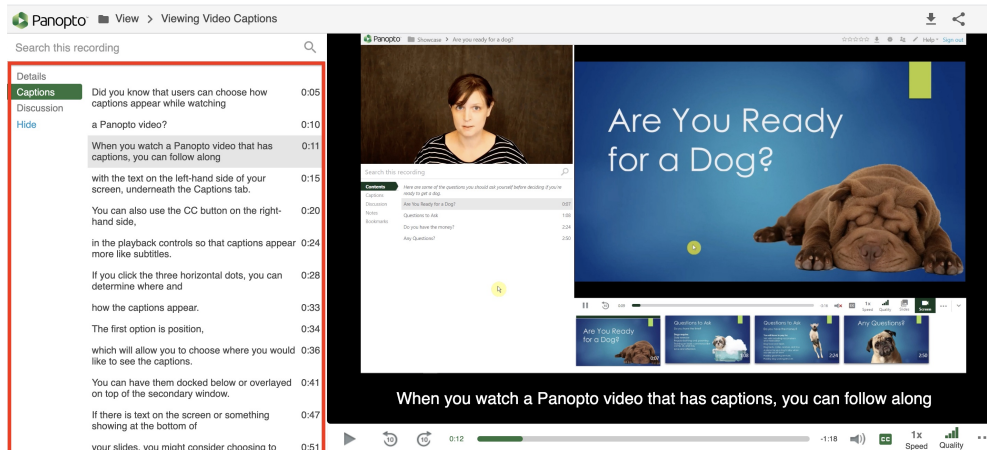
Panopto View > Viewing Video Captions

Search this recording

Details
Captions
Discussion
Hide

Did you know that users can choose how captions appear while watching 0:05

a Panopto video? 0:10

When you watch a Panopto video that has captions, you can follow along 0:11

with the text on the left-hand side of your screen, underneath the Captions tab. 0:15

You can also use the CC button on the right-hand side, 0:20

in the playback controls so that captions appear more like subtitles. 0:24

If you click the three horizontal dots, you can determine where and 0:28

how the captions appear. 0:33

The first option is position, 0:34

which will allow you to choose where you would like to see the captions. 0:36

You can have them docked below or overlayed on top of the secondary window. 0:41

If there is text on the screen or something showing at the bottom of 0:47

your slides, you might consider choosing to 0:51

Panopto Showcase > Are you ready for a dog?

Search this recording

Contents
Captions
Discussion
Notes
Bookmarks

Here are some of the questions you should ask yourself before deciding if you're ready to get a dog.

Are You Ready for a Dog! 0:07
Questions to Ask 1:06
Do you have the money? 2:24
Any Questions? 2:50

Are You Ready for a Dog?

Are You Ready for a Dog
Questions to Ask
Questions to Ask
Any Questions?

When you watch a Panopto video that has captions, you can follow along

0:12 -1:18 CC 1x Speed Quality